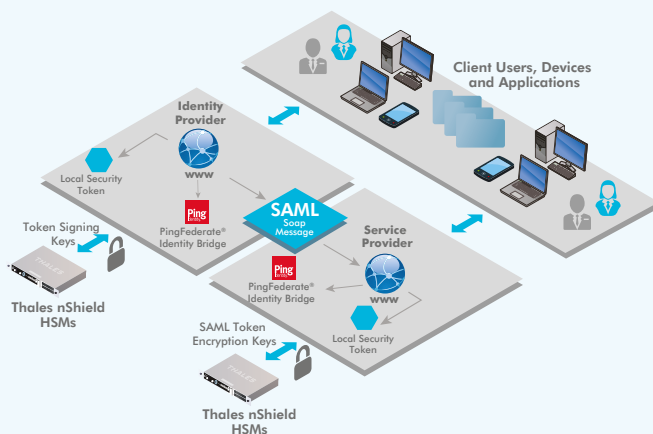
Client Users, Devices and Applications

Identity Provider

www

Local Security Token

Ping

PingFederate® Identity Bridge

SAML
Soap Message

Token Signing Keys

THALES

Thales nShield HSMs

Service Provider

Ping

PingFederate® Identity Bridge

www

Local Security Token

SAML Token Encryption Keys

THALES

Thales nShield HSMs